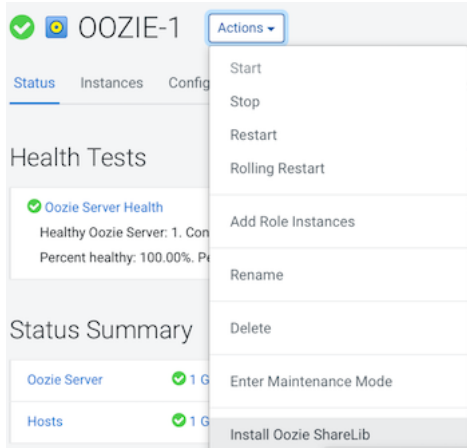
OOZIE-1 Actions

Status Instances Config

Health Tests

Oozie Server Health

Healthy Oozie Server: 1. Con

Percent healthy: 100.00%. Pe

Status Summary

Oozie Server 1 G

Hosts 1 G

Start

Stop

Restart

Rolling Restart

Add Role Instances

Rename

Delete

Enter Maintenance Mode

Install Oozie ShareLib